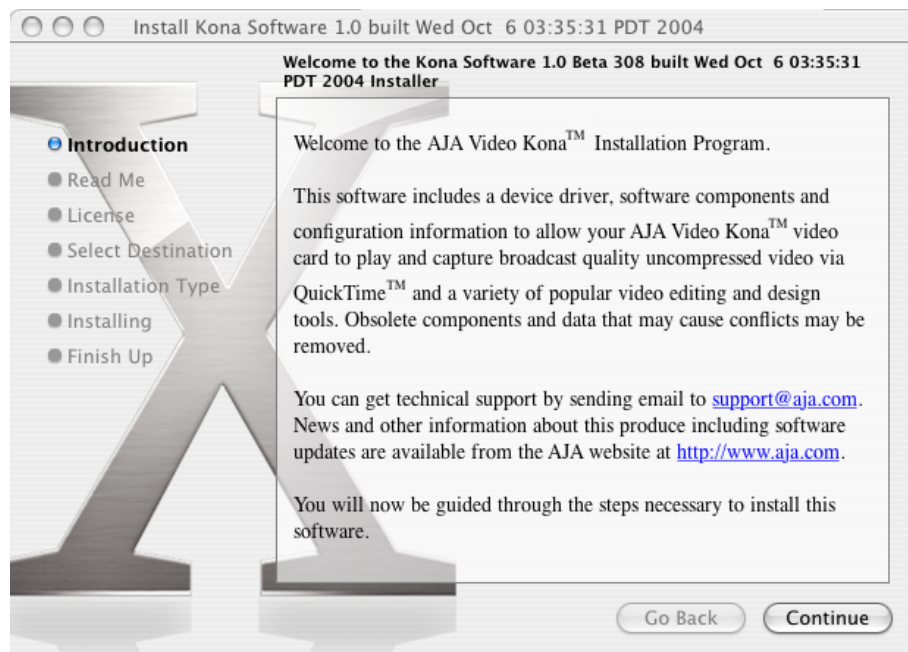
Install Kona Software 1.0 built Wed Oct 6 03:35:31 PDT 2004

Welcome to the Kona Software 1.0 Beta 308 built Wed Oct 6 03:35:31 PDT 2004 Installer

Introduction
Read Me
License
Select Destination
Installation Type
Installing
Finish Up

Welcome to the AJA Video Kona$^{TM}$ Installation Program.

This software includes a device driver, software components and configuration information to allow your AJA Video Kona$^{TM}$ video card to play and capture broadcast quality uncompressed video via QuickTime$^{TM}$ and a variety of popular video editing and design tools. Obsolete components and data that may cause conflicts may be removed.

You can get technical support by sending email to support@aja.com. News and other information about this produce including software updates are available from the AJA website at http://www.aja.com.

You will now be guided through the steps necessary to install this software.

Go Back
Continue